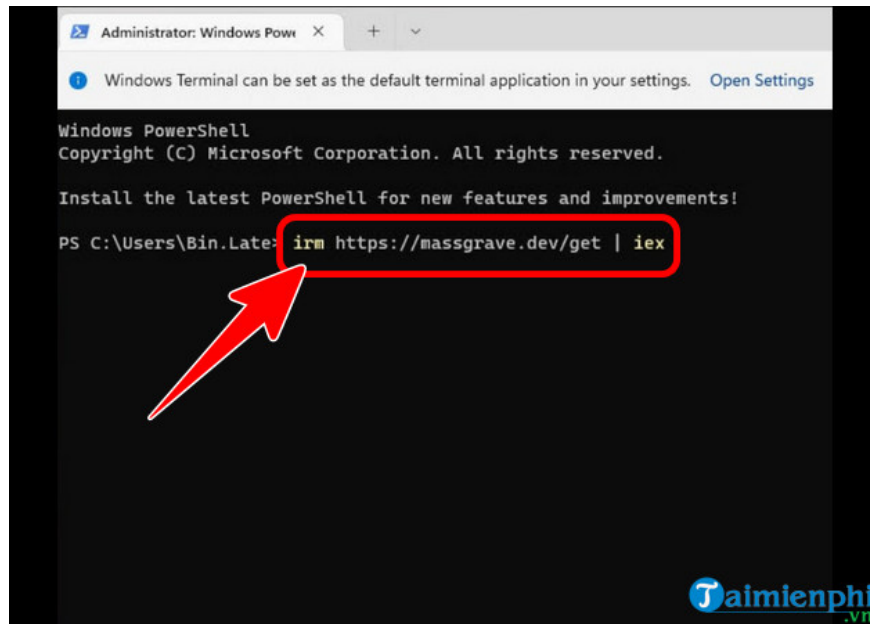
Administrator: Windows Powe ×  +  ⌄

Windows Terminal can be set as the default terminal application in your settings. Open Settings

Windows PowerShell
Copyright (C) Microsoft Corporation. All rights reserved.

Install the latest PowerShell for new features and improvements!

PS C:\Users\Bin.Late> irm https://massgrave.dev/get | iex

Taimienphi.vn